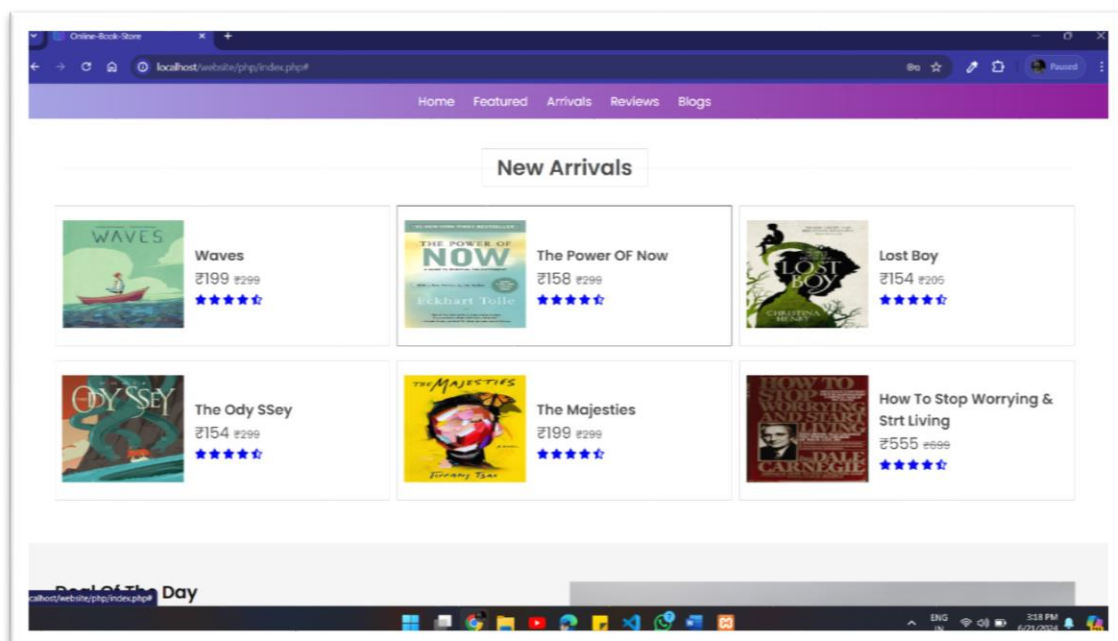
Online-Book-Store
localhost/website/php/index.php#
Paused

Home Featured Arrivals Reviews Blogs

New Arrivals

WAVES
Waves
₹199 ₹299

THE POWER OF NOW
Eckhart Tolle
The Power OF Now
₹158 ₹299

LOST BOY
CHRISTINA HENRY
Lost Boy
₹154 ₹205

ODYSSEY
The Ody SSey
₹154 ₹299

THE MAJESTIES
TIFFANY TSAO
The Majesties
₹199 ₹299

HOW TO STOP WORRYING AND START LIVING
DALE CARNEGIE
How To Stop Worrying & Strt Living
₹555 ₹699

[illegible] Day
calhost/website/php/index.php#

ENG IN
3:18 PM
6/21/2024